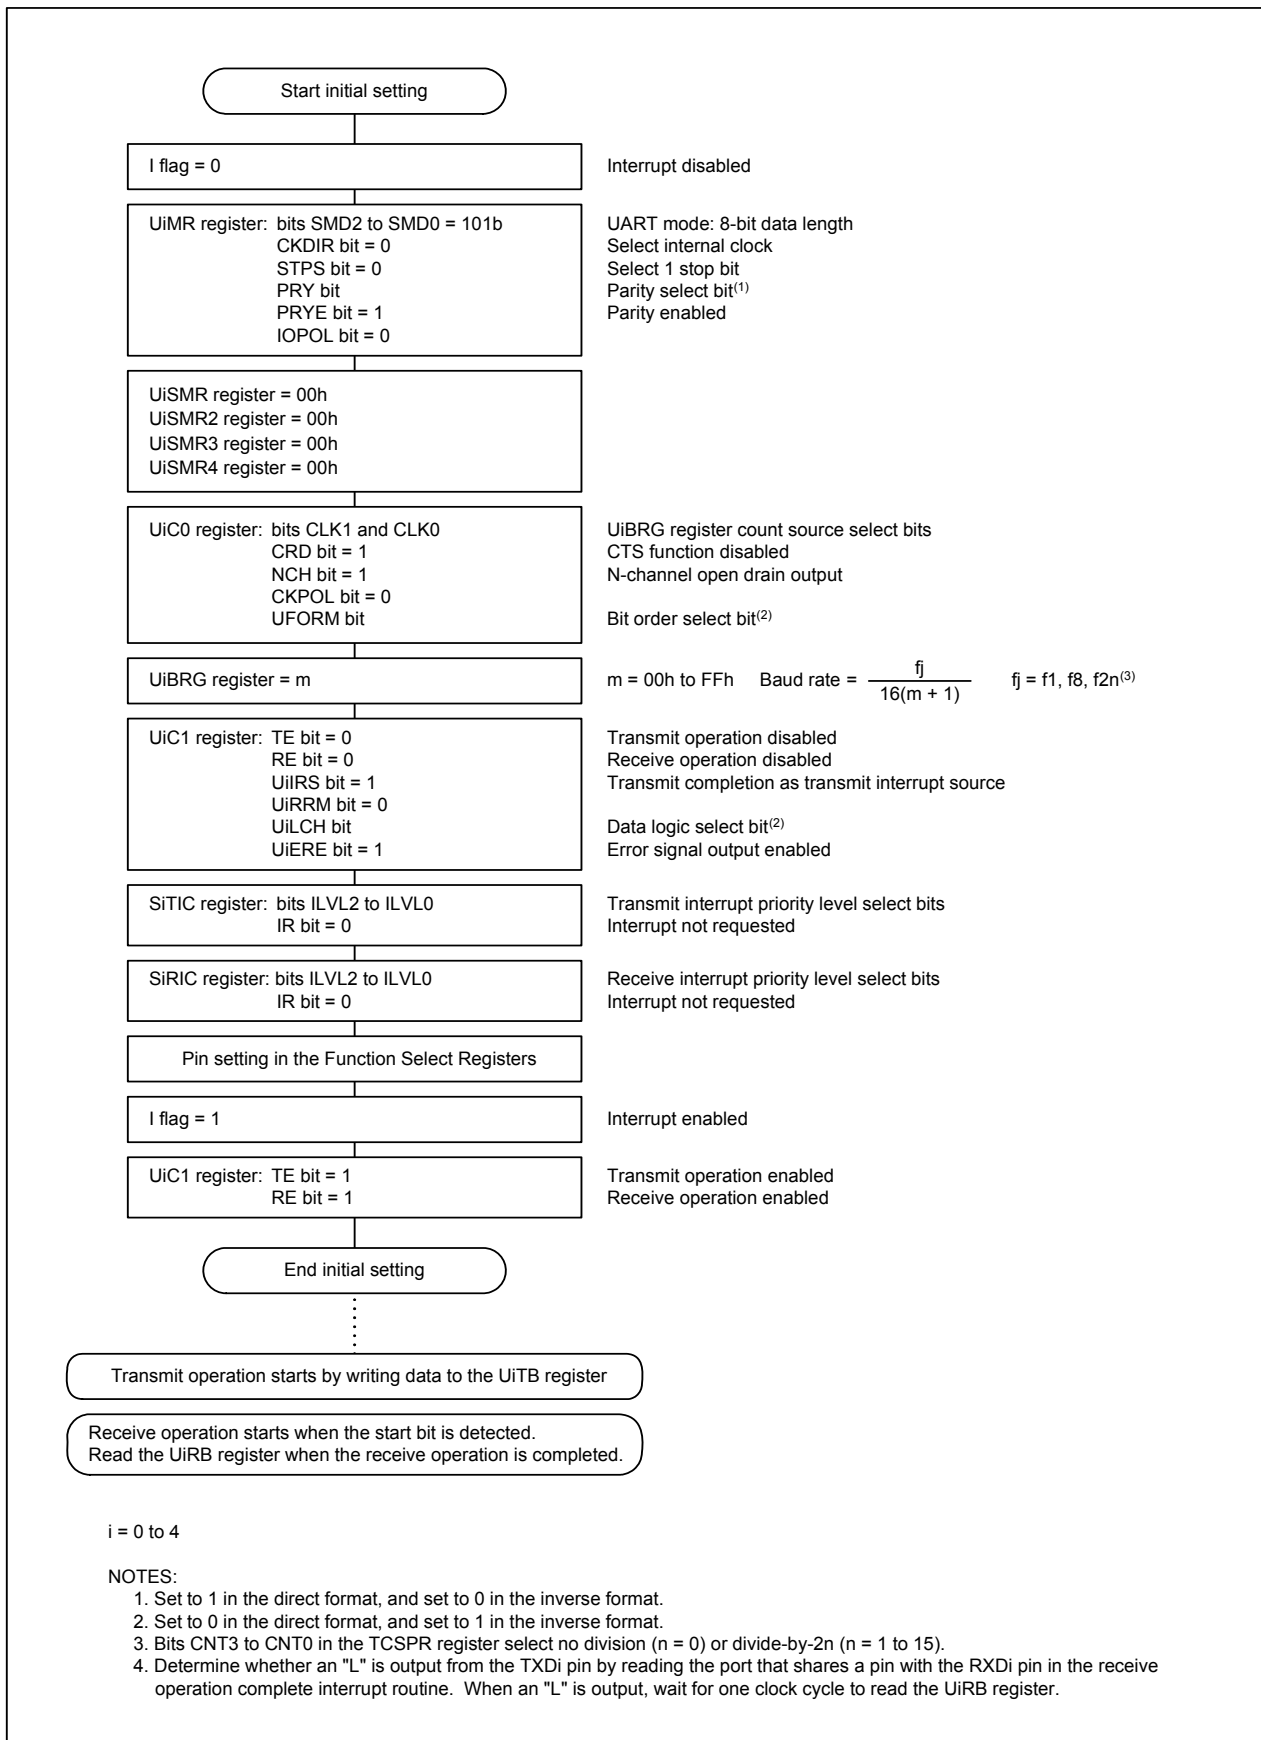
Start initial setting

I flag = 0

Interrupt disabled

UiMR register: bits SMD2 to SMD0 = 101b
CKDIR bit = 0
STPS bit = 0
PRY bit
PRYE bit = 1
IOPOL bit = 0

UART mode: 8-bit data length
Select internal clock
Select 1 stop bit
Parity select bit$^{(1)}$
Parity enabled

UiSMR register = 00h
UiSMR2 register = 00h
UiSMR3 register = 00h
UiSMR4 register = 00h

UiC0 register: bits CLK1 and CLK0
CRD bit = 1
NCH bit = 1
CKPOL bit = 0
UFORM bit

UiBRG register count source select bits
CTS function disabled
N-channel open drain output

Bit order select bit$^{(2)}$

UiBRG register = m

m = 00h to FFh Baud rate = $\frac{fj}{16(m + 1)}$ fj = f1, f8, f2n$^{(3)}$

UiC1 register: TE bit = 0
RE bit = 0
UiIRS bit = 1
UiRRM bit = 0
UiLCH bit
UiERE bit = 1

Transmit operation disabled
Receive operation disabled
Transmit completion as transmit interrupt source

Data logic select bit$^{(2)}$
Error signal output enabled

SiTIC register: bits ILVL2 to ILVL0
IR bit = 0

Transmit interrupt priority level select bits
Interrupt not requested

SiRIC register: bits ILVL2 to ILVL0
IR bit = 0

Receive interrupt priority level select bits
Interrupt not requested

Pin setting in the Function Select Registers

I flag = 1

Interrupt enabled

UiC1 register: TE bit = 1
RE bit = 1

Transmit operation enabled
Receive operation enabled

End initial setting

Transmit operation starts by writing data to the UiTB register

Receive operation starts when the start bit is detected.
Read the UiRB register when the receive operation is completed.

i = 0 to 4

NOTES:
1. Set to 1 in the direct format, and set to 0 in the inverse format.
2. Set to 0 in the direct format, and set to 1 in the inverse format.
3. Bits CNT3 to CNT0 in the TCSPR register select no division (n = 0) or divide-by-2n (n = 1 to 15).
4. Determine whether an "L" is output from the TXDi pin by reading the port that shares a pin with the RXDi pin in the receive operation complete interrupt routine. When an "L" is output, wait for one clock cycle to read the UiRB register.